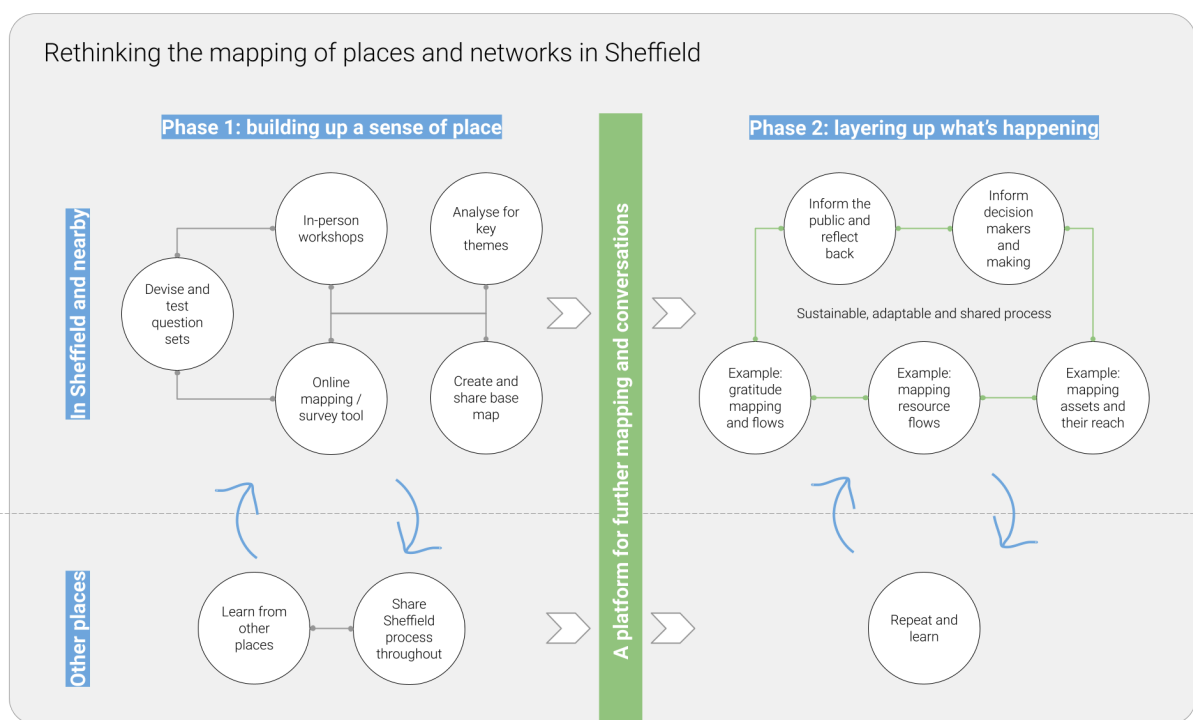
Rethinking the mapping of places and networks in Sheffield

Phase 1: building up a sense of place

In Sheffield and nearby

In-person workshops

Analyse for key themes

Devise and test question sets

Online mapping / survey tool

Create and share base map

Other places

Learn from other places

Share Sheffield process throughout

A platform for further mapping and conversations

Phase 2: layering up what's happening

Inform the public and reflect back

Inform decision makers and making

Sustainable, adaptable and shared process

Example: gratitude mapping and flows

Example: mapping resource flows

Example: mapping assets and their reach

Repeat and learn